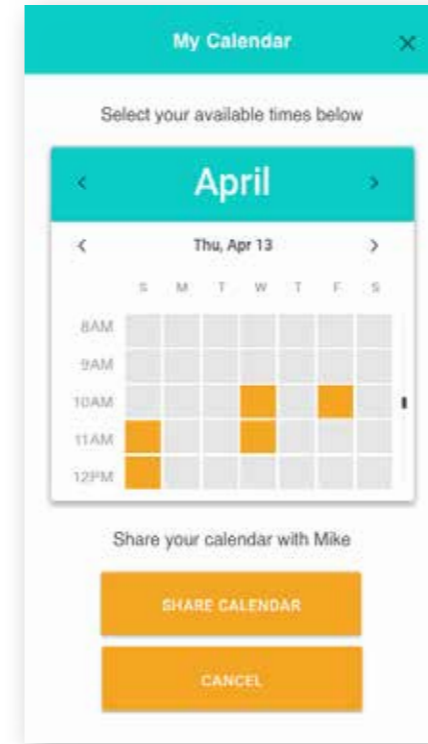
My Calendar ×

Select your available times below

‹ April ›

‹ Thu, Apr 13 ›

| | S | M | T | W | T | F | S |
|---|---|---|---|---|---|---|---|
| 8AM | | | | | | | |
| 9AM | | | | | | | |
| 10AM | | | | | | | |
| 11AM | | | | | | | |
| 12PM | | | | | | | |

Share your calendar with Mike

SHARE CALENDAR

CANCEL